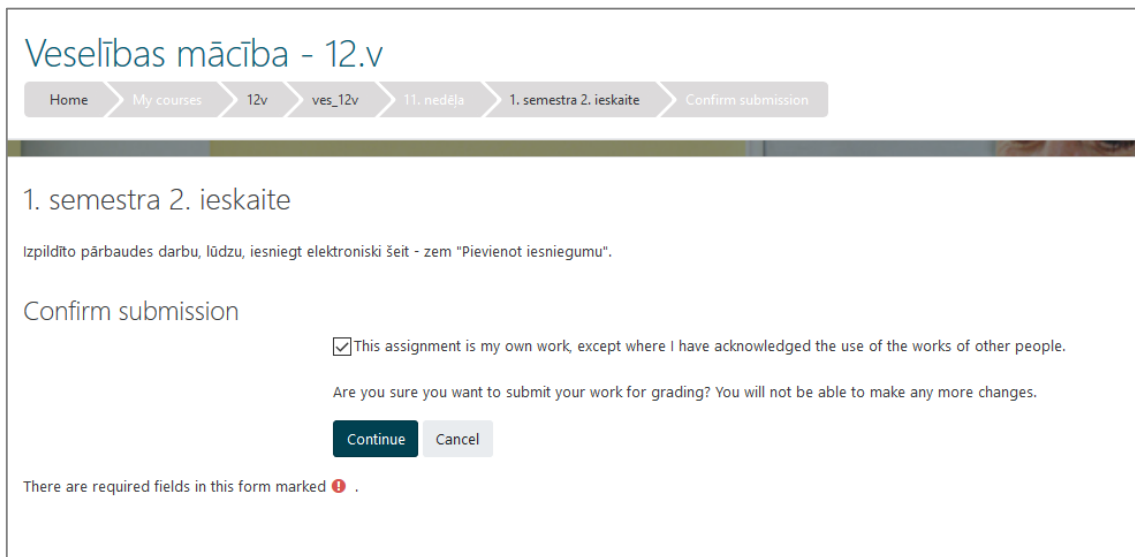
Veselības mācība - 12.v

Home My courses 12v ves_12v 11. nedēļa 1. semestra 2. ieskaite Confirm submission

1. semestra 2. ieskaite

Izpildīto pārbaudes darbu, lūdzu, iesniegt elektroniski šeit - zem "Pievienot iesniegumu".

Confirm submission

This assignment is my own work, except where I have acknowledged the use of the works of other people.

Are you sure you want to submit your work for grading? You will not be able to make any more changes.

Continue Cancel

There are required fields in this form marked .